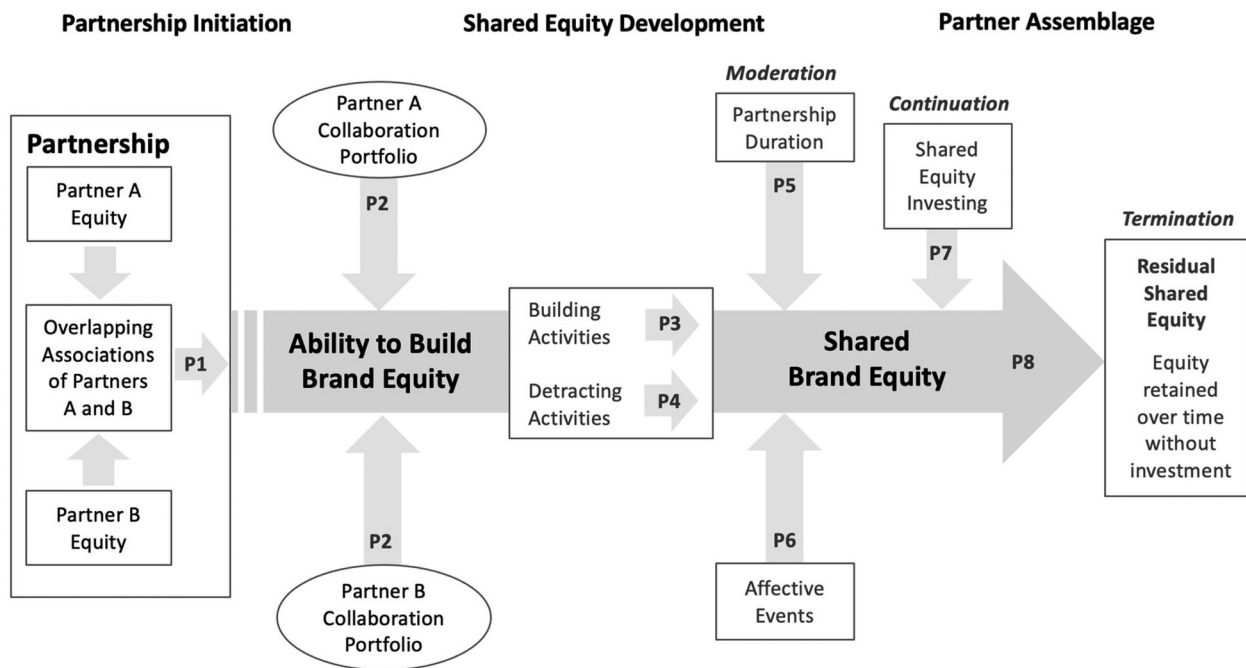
Partnership Initiation

Shared Equity Development

Partner Assemblage

Partnership

Partner A Equity

Overlapping Associations of Partners A and B

Partner B Equity

P1

Partner A Collaboration Portfolio

P2

Ability to Build Brand Equity

P2

Partner B Collaboration Portfolio

Building Activities

P3

Detracting Activities

P4

Moderation

Partnership Duration

P5

Shared Brand Equity

P6

Affective Events

Continuation

Shared Equity Investing

P7

P8

Termination

Residual Shared Equity

Equity retained over time without investment